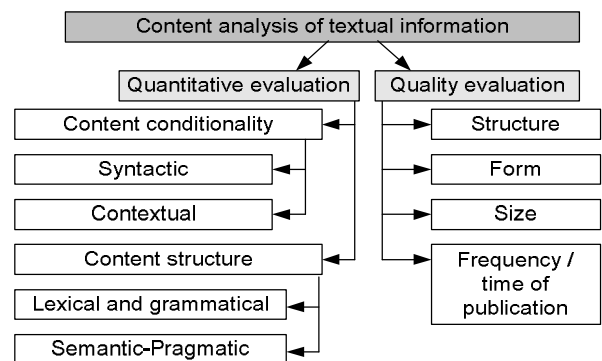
Content analysis of textual information

Quantitative evaluation

Quality evaluation

Content conditionality

Syntactic

Contextual

Content structure

Lexical and grammatical

Semantic-Pragmatic

Structure

Form

Size

Frequency / time of publication